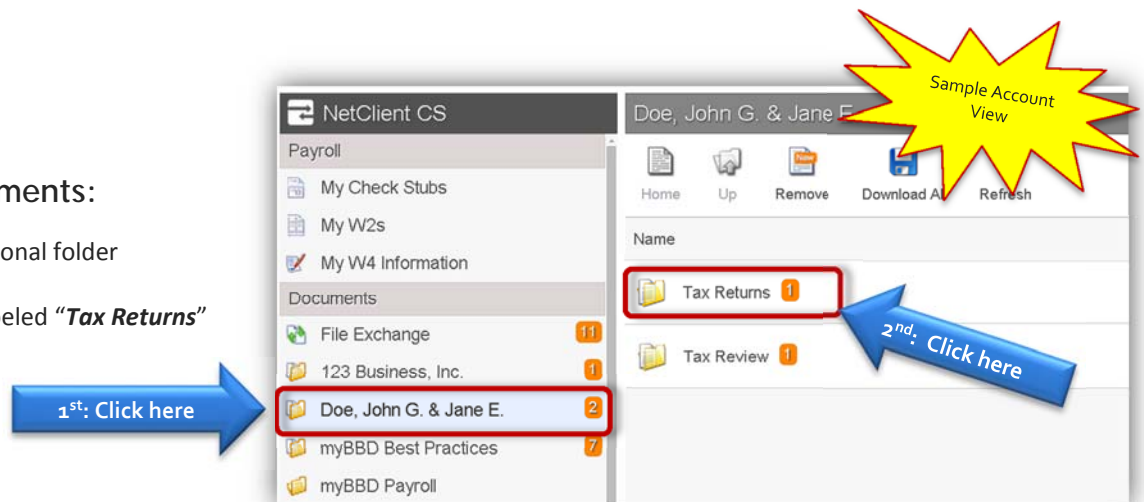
ments:

onal folder

eled “***Tax Returns***”

1$^{st}$: Click here

NetClient CS

Payroll

My Check Stubs

My W2s

My W4 Information

Documents

File Exchange 11

123 Business, Inc. 1

Doe, John G. & Jane E. 2

myBBD Best Practices 7

myBBD Payroll

Doe, John G. & Jane E

Sample Account View

Home

Up

Remove

Download Al

Refresh

Name

Tax Returns 1

Tax Review 1

2$^{nd}$: Click here